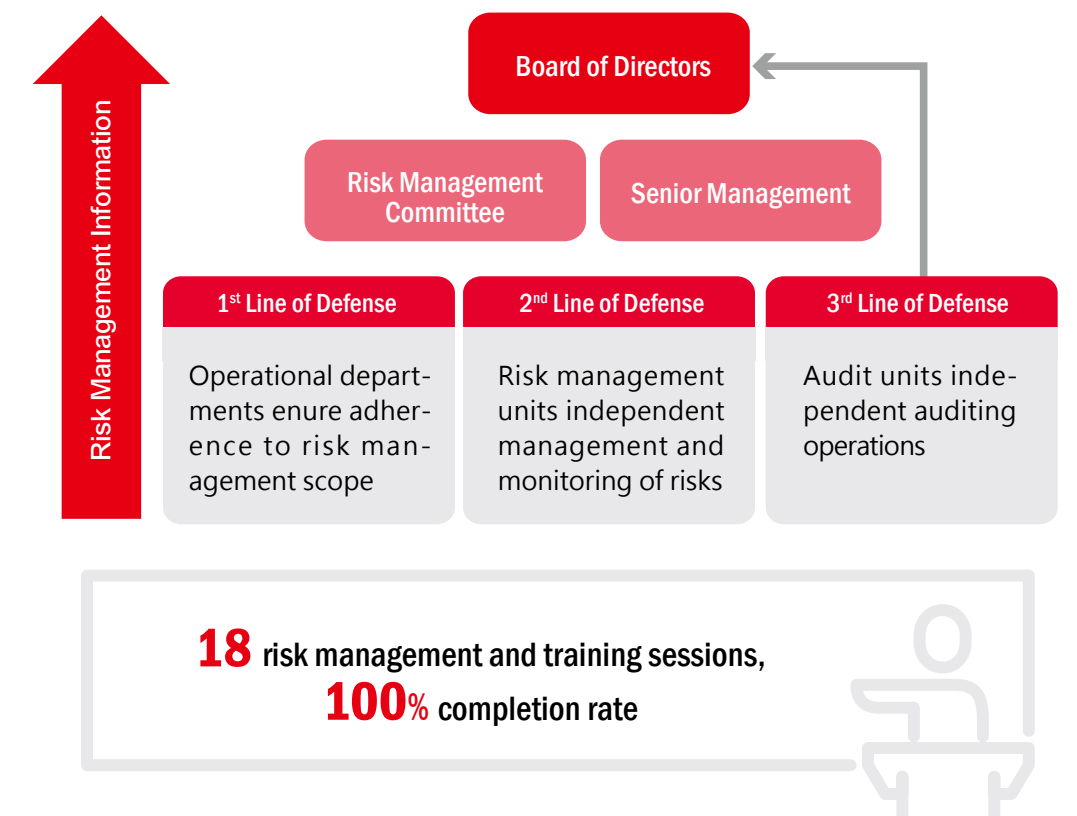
Risk Management Information

Board of Directors

Risk Management Committee

Senior Management

1st Line of Defense

Operational departments enure adherence to risk management scope

2nd Line of Defense

Risk management units independent management and monitoring of risks

3rd Line of Defense

Audit units independent auditing operations

18 risk management and training sessions,
100% completion rate